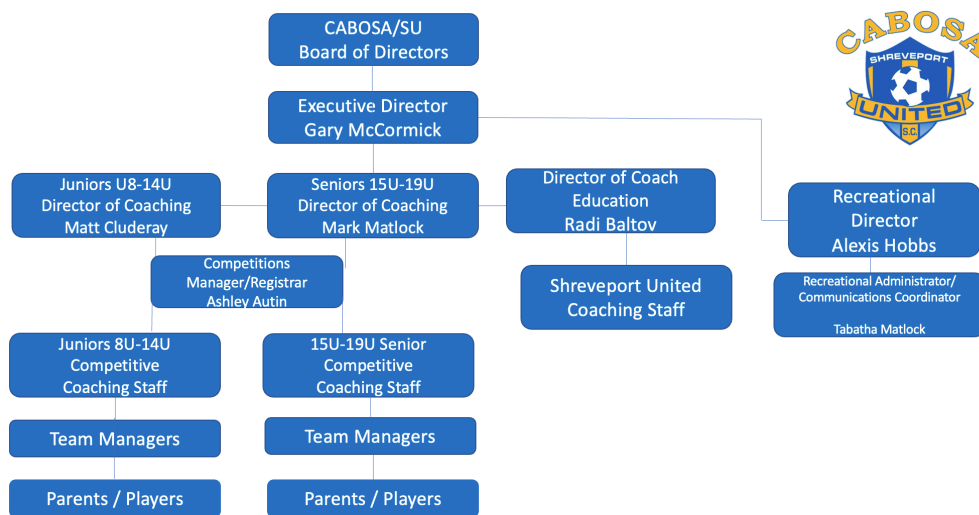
CABOSA/SU
Board of Directors

CABOSA
SHREVEPORT
UNITED
S.C.

Executive Director
Gary McCormick

Juniors U8-14U
Director of Coaching
Matt Cluderay

Seniors 15U-19U
Director of Coaching
Mark Matlock

Director of Coach Education
Radi Baltov

Recreational Director
Alexis Hobbs

Competitions Manager/Registrar
Ashley Autin

Shreveport United Coaching Staff

Recreational Administrator/ Communications Coordinator

Tabatha Matlock

Juniors 8U-14U
Competitive
Coaching Staff

15U-19U Senior
Competitive
Coaching Staff

Team Managers

Team Managers

Parents / Players

Parents / Players